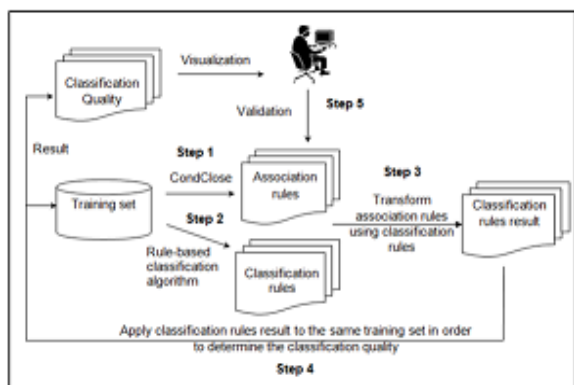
Classification Quality

Visualization

Validation

Step 5

Result

Step 1

CondClose

Association rules

Step 3

Training set

Step 2

Transform association rules using classification rules

Classification rules result

Rule-based classification algorithm

Classification rules

Apply classification rules result to the same training set in order to determine the classification quality

Step 4